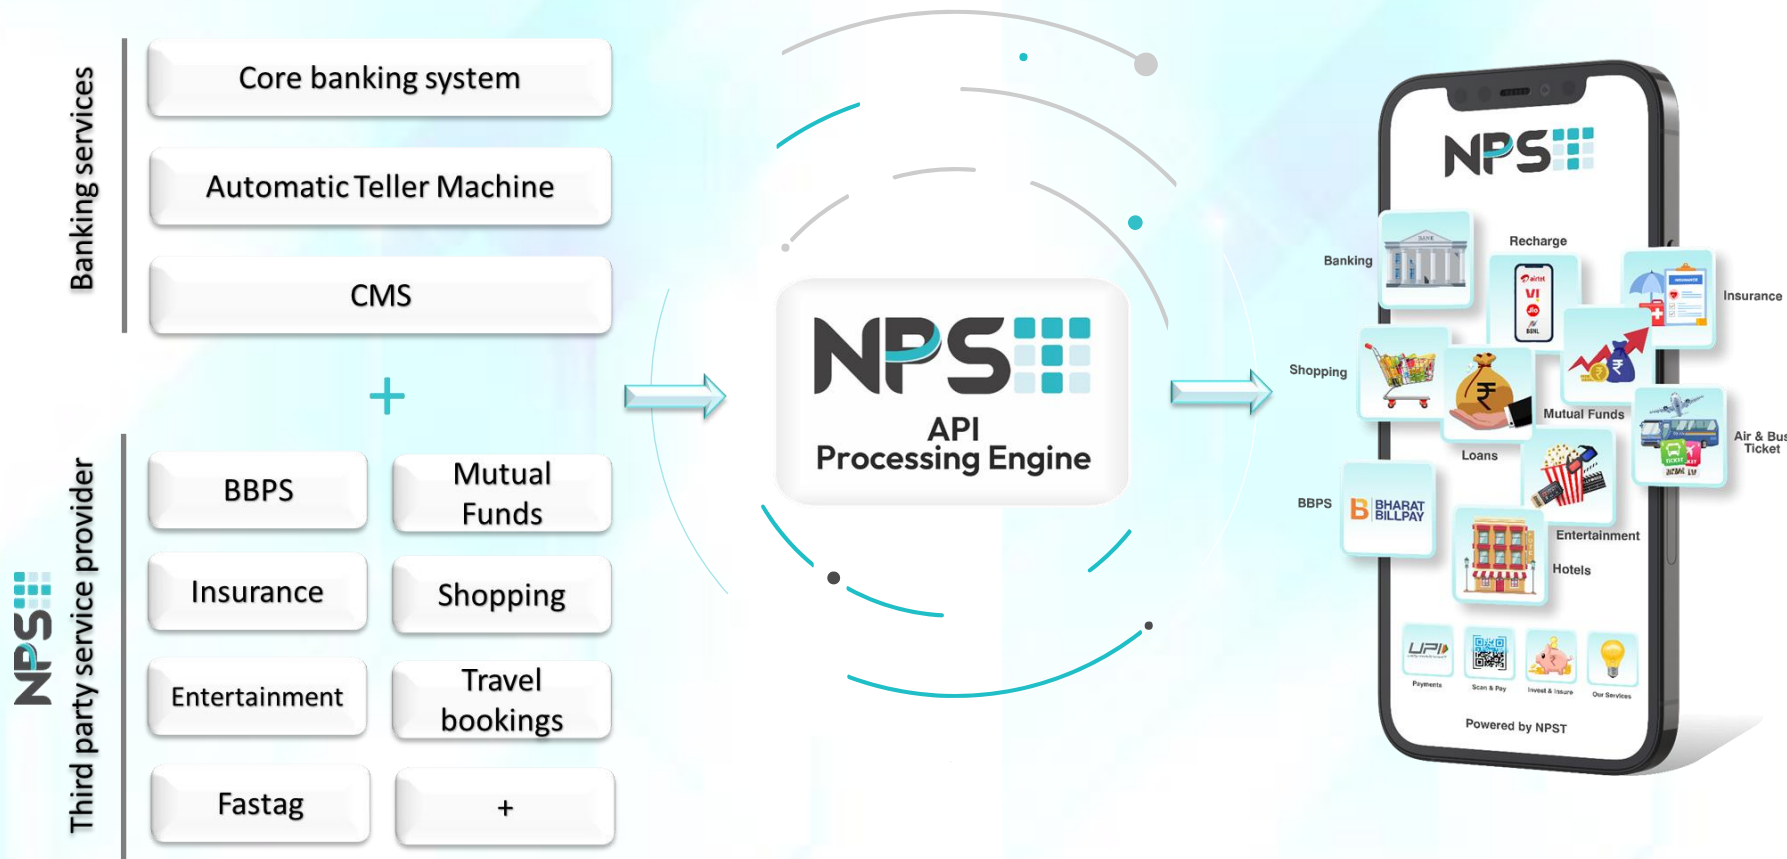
Banking services

Core banking system

Automatic Teller Machine

CMS

+

Third party service provider

NPS

BBPS

Mutual Funds

Insurance

Shopping

Entertainment

Travel bookings

Fastag

+

NPS

API Processing Engine

NPS

Banking

Recharge

Insurance

Shopping

Mutual Funds

Loans

Air & Bus Ticket

BBPS

BHARAT BILLPAY

Entertainment

Hotels

UPI

Payments

Scan & Pay

Invest & Insure

Our Services

Powered by NPST